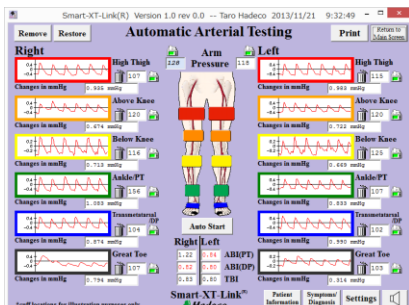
Smart-XT-Link(R) Version 1.0 rev 0.0 --- Taro Hadeco 2013/11/21 9:32:49

Remove Restore

Automatic Arterial Testing

Print Return to Main Screen

Right

Arm Pressure 128 118

Left

High Thigh 107
Changes in mmHg 0.935 mmHg

Above Knee 120
Changes in mmHg 0.674 mmHg

Below Knee 116
Changes in mmHg 0.713 mmHg

Ankle/PT 156
Changes in mmHg 1.053 mmHg

Transmetatarsal /DP 104
Changes in mmHg 0.874 mmHg

Great Toe 107
Changes in mmHg 0.756 mmHg

High Thigh 115
Changes in mmHg 0.983 mmHg

Above Knee 120
Changes in mmHg 0.722 mmHg

Below Knee 125
Changes in mmHg 0.669 mmHg

Ankle/PT 107
Changes in mmHg 0.833 mmHg

Transmetatarsal /DP 106
Changes in mmHg 0.990 mmHg

Great Toe 103
Changes in mmHg 0.314 mmHg

Auto Start

Right Left
1.22 0.84 ABI(PT)
0.81 0.85 ABI(DP)
0.84 0.80 TBI

Smart-XT-Link

Patient Information Symptoms/ Diagnosis Settings